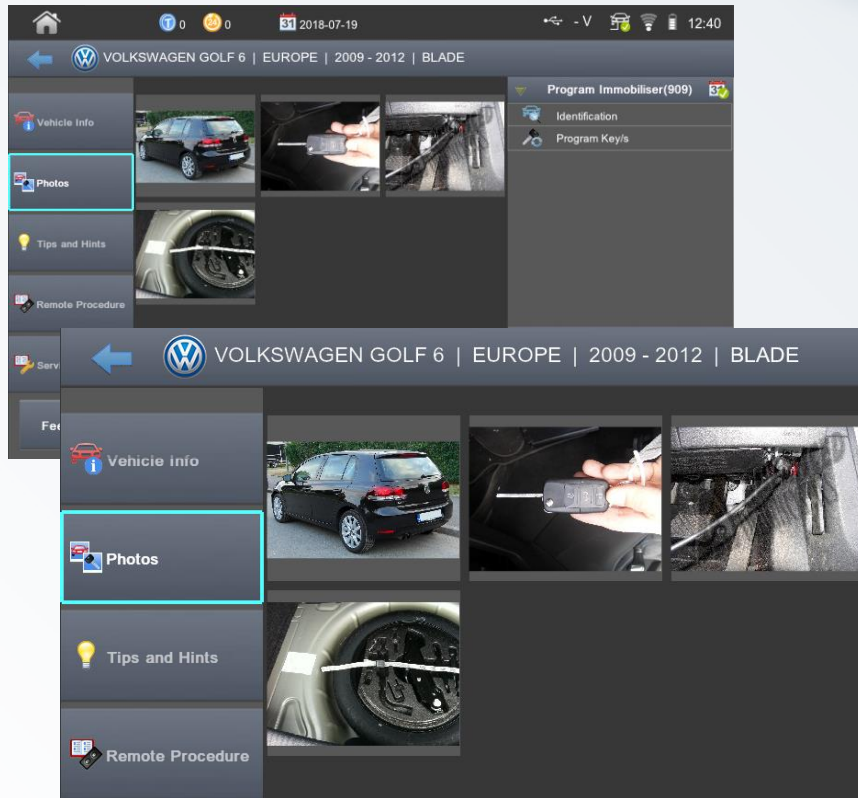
0 0 31 2018-07-19 -V 12:40

VOLKSWAGEN GOLF 6 | EUROPE | 2009 - 2012 | BLADE

Vehicle Info

Photos

Tips and Hints

Remote Procedure

Serv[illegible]

Fe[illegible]

Program Immobiliser(909)

Identification

Program Key/s

VOLKSWAGEN GOLF 6 | EUROPE | 2009 - 2012 | BLADE

Vehicle Info

Photos

Tips and Hints

Remote Procedure